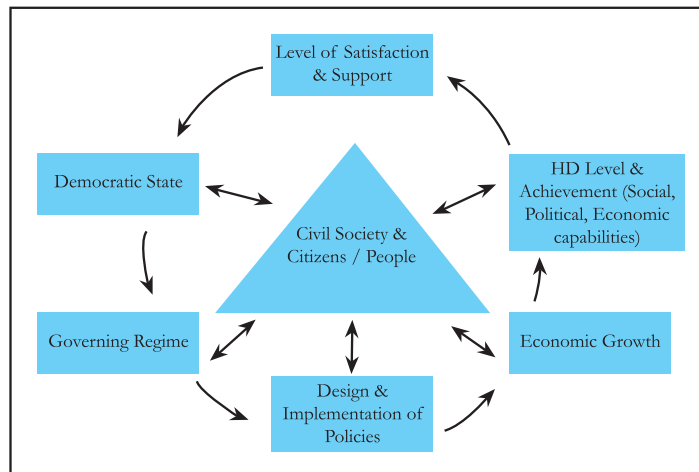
Level of Satisfaction & Support

Democratic State

Civil Society & Citizens / People

HD Level & Achievement (Social, Political, Economic capabilities)

Governing Regime

Economic Growth

Design & Implementation of Policies